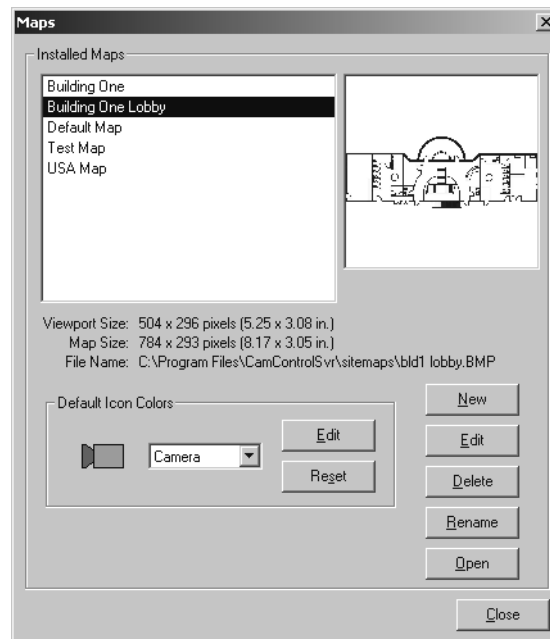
Maps
×
Installed Maps
Building One
Building One Lobby
Default Map
Test Map
USA Map

Viewport Size: 504 x 296 pixels (5.25 x 3.08 in.)
Map Size: 784 x 293 pixels (8.17 x 3.05 in.)
File Name: C:\Program Files\CamControlSvr\sitemaps\bld1 lobby.BMP

Default Icon Colors
Camera
Edit
Reset

New
Edit
Delete
Rename
Open
Close